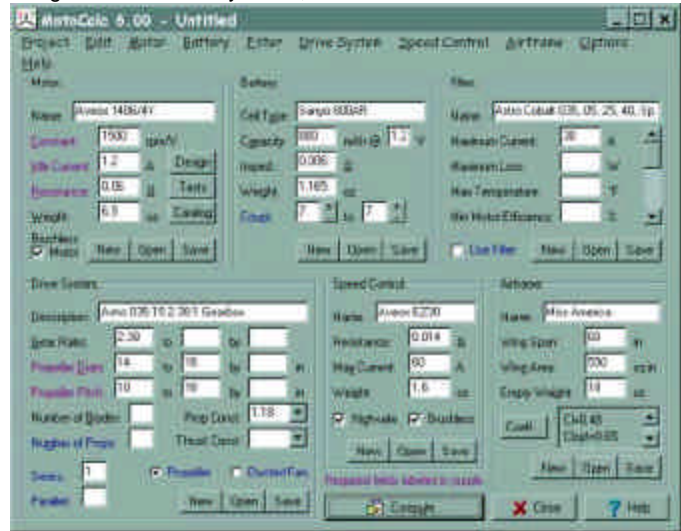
MotoCalc 6.00 - Untitled

Project Edit Motor Battery Filter Drive System Speed Control Airframe Options Help

Motor
Name Aveox 1406/4Y
Constant 1500 rpm/V
Idle Current 1.2 A
Resistance 0.05 Ω
Weight 6.5 oz
Brushless Motor
Design
Tests
Catalog
New Open Save

Battery
Cell Type Sanyo 600AR
Capacity 600 mAh @ 1.2 V
Imped. 0.006 Ω
Weight 1.165 oz
Cells 7 to 7
New Open Save

Filter
Name Astro Cobalt 035, 05, 25, 40, 5p
Maximum Current 30 A
Maximum Loss W
Max Temperature °F
Min Motor Efficiency %
Use Filter
New Open Save

Drive System
Description Astro 035 10.2:36:1 Gearbox
Gear Ratio 2.39 to by
Propeller Diam 14 to 16 by in
Propeller Pitch 10 to 10 by in
Number of Blades Prop Const 1.18
Number of Props Thrust Const
Series 1
Parallel
Propeller Ducted Fan
New Open Save

Speed Control
Name Aveox E230
Resistance 0.014 Ω
Max Current 60 A
Weight 1.6 oz
High-rate Brushless
New Open Save

Airframe
Name Miss America
Wing Span 60 in
Wing Area 550 sq in
Empty Weight 14 oz
Coeff.
Cl=0.45
Cd=0.05
New Open Save

Required fields adhered in purple
Compute
Close
Help